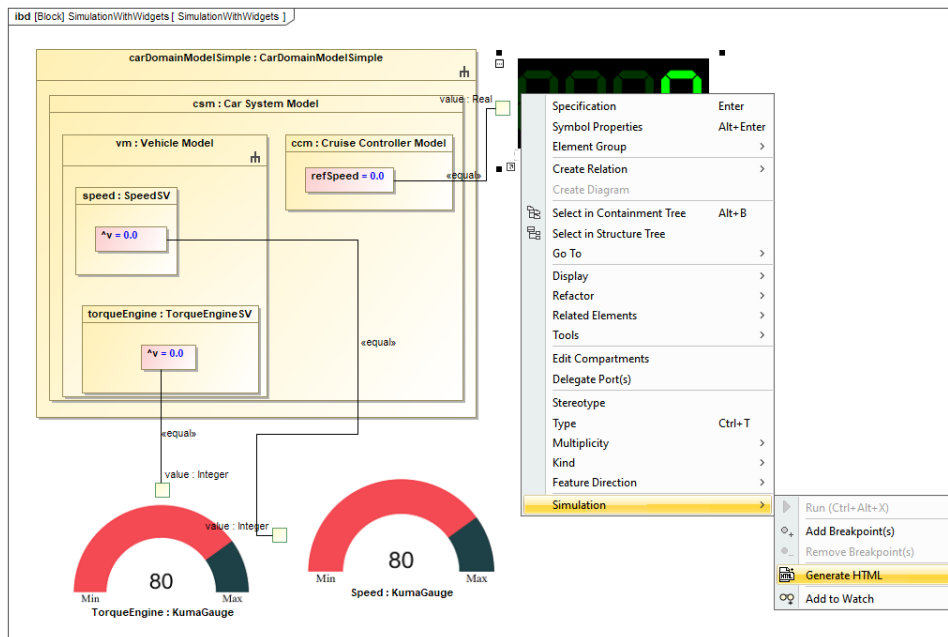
ibd [Block] SimulationWithWidgets [ SimulationWithWidgets ]

carDomainModelSimple : CarDomainModelSimple

csm : Car System Model

value : Real

vm : Vehicle Model

ccm : Cruise Controller Model

refSpeed = 0.0

«equal»

speed : SpeedSV

^v = 0.0

«equal»

torqueEngine : TorqueEngineSV

^v = 0.0

«equal»

value : Integer

value : Integer

80
Min Max
TorqueEngine : KumaGauge

80
Min Max
Speed : KumaGauge

| | |
|---|---|
| Specification | Enter |
| Symbol Properties | Alt+Enter |
| Element Group | > |
| Create Relation | > |
| Create Diagram | |
| Select in Containment Tree | Alt+B |
| Select in Structure Tree | |
| Go To | > |
| Display | > |
| Refactor | > |
| Related Elements | > |
| Tools | > |
| Edit Compartments | |
| Delegate Port(s) | |
| Stereotype | |
| Type | Ctrl+T |
| Multiplicity | > |
| Kind | > |
| Feature Direction | > |
| Simulation | > |

Run (Ctrl+Alt+X)
Add Breakpoint(s)
Remove Breakpoint(s)
Generate HTML
Add to Watch